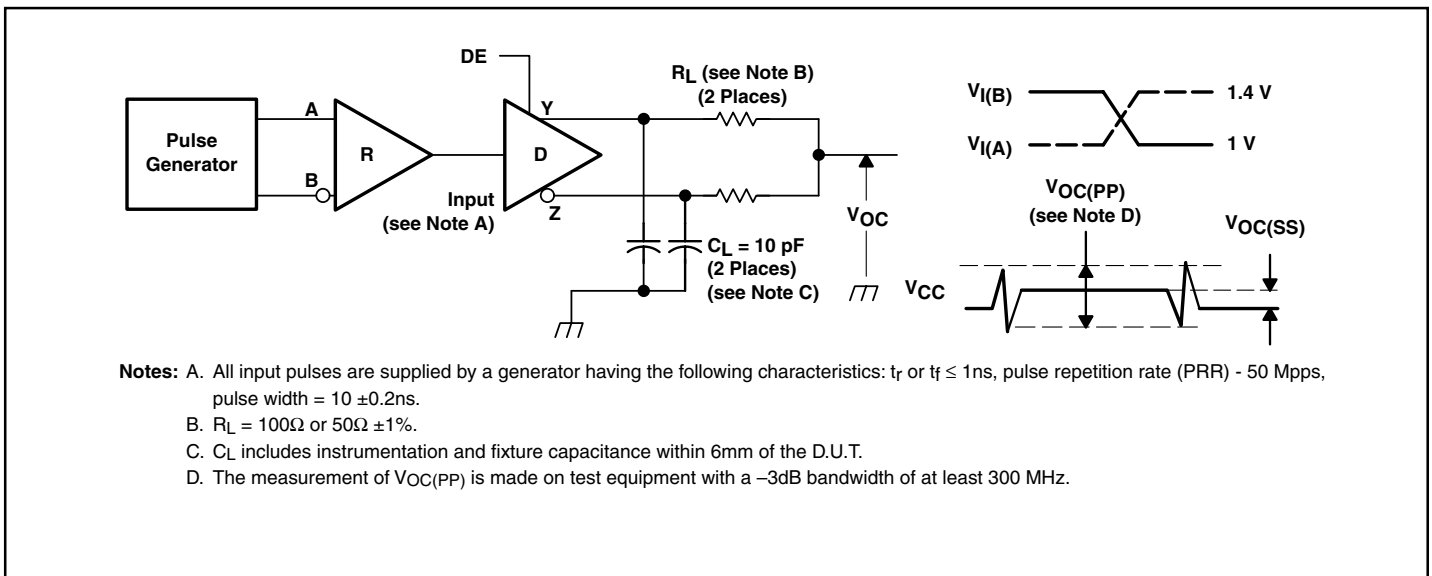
DE

Pulse Generator

A

B

R

Input (see Note A)

D

Y

Z

$R_L$ (see Note B) (2 Places)

$C_L$ = 10 pF (2 Places) (see Note C)

$V_{OC}$

$V_{I(B)}$

$V_{I(A)}$

1.4 V

1 V

$V_{OC(PP)}$ (see Note D)

$V_{OC(SS)}$

$V_{CC}$

Notes: A. All input pulses are supplied by a generator having the following characteristics: $t_r$ or $t_f \leq$ 1ns, pulse repetition rate (PRR) - 50 Mpps, pulse width = 10 ±0.2ns.

B. $R_L$ = 100Ω or 50Ω ±1%.

C. $C_L$ includes instrumentation and fixture capacitance within 6mm of the D.U.T.

D. The measurement of $V_{OC(PP)}$ is made on test equipment with a –3dB bandwidth of at least 300 MHz.